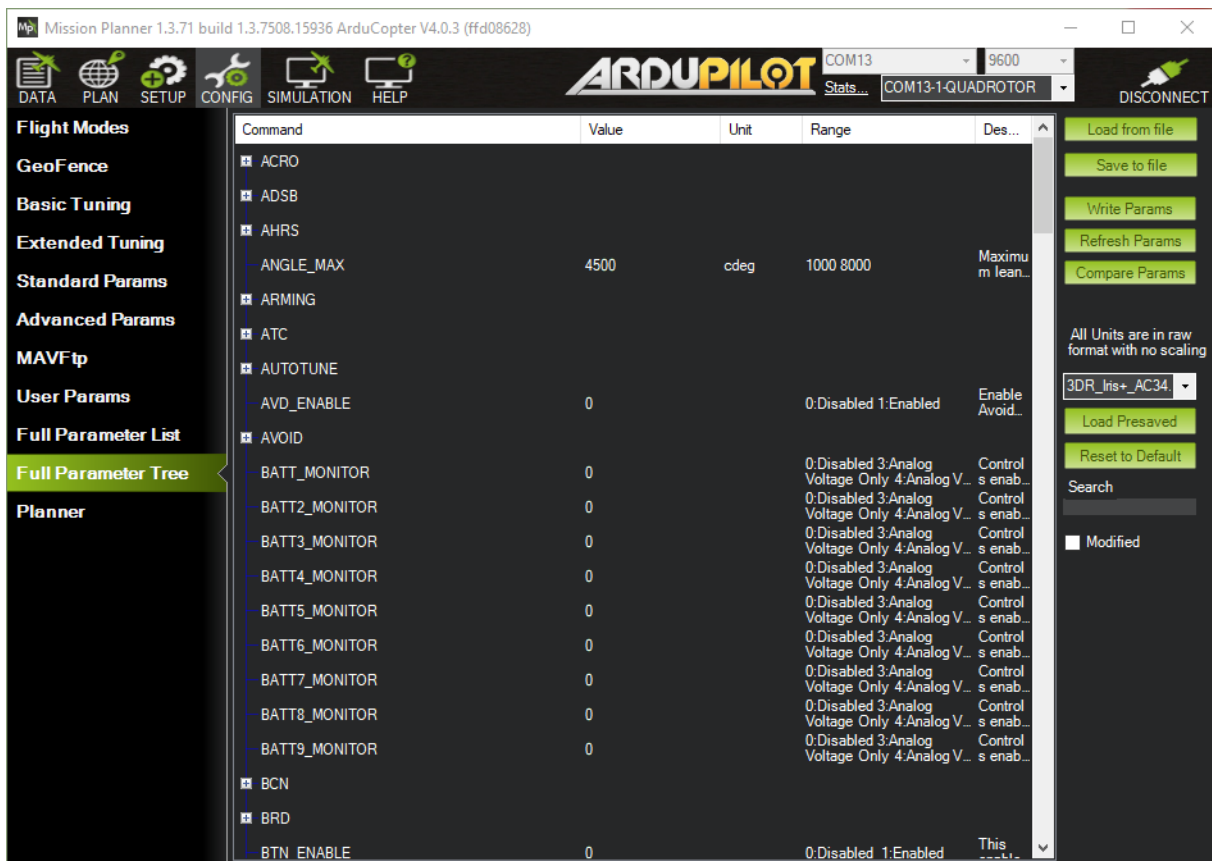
Mission Planner 1.3.71 build 1.3.7508.15936 ArduCopter V4.0.3 (ffd08628)

DATA PLAN SETUP CONFIG SIMULATION HELP

ARDUPILOT

COM13 9600
Stats... COM13-1-QUADROTOR

DISCONNECT

Flight Modes
GeoFence
Basic Tuning
Extended Tuning
Standard Params
Advanced Params
MAVFtp
User Params
Full Parameter List
Full Parameter Tree
Planner

| Command | Value | Unit | Range | Des... |
|---|---|---|---|---|
| ACRO | | | | |
| ADSB | | | | |
| AHRS | | | | |
| ANGLE_MAX | 4500 | cdeg | 1000 8000 | Maximum lean... |
| ARMING | | | | |
| ATC | | | | |
| AUTOTUNE | | | | |
| AVD_ENABLE | 0 | | 0:Disabled 1:Enabled | Enable Avoid... |
| AVOID | | | | |
| BATT_MONITOR | 0 | | 0:Disabled 3:Analog Voltage Only 4:Analog V... | Controls enab... |
| BATT2_MONITOR | 0 | | 0:Disabled 3:Analog Voltage Only 4:Analog V... | Controls enab... |
| BATT3_MONITOR | 0 | | 0:Disabled 3:Analog Voltage Only 4:Analog V... | Controls enab... |
| BATT4_MONITOR | 0 | | 0:Disabled 3:Analog Voltage Only 4:Analog V... | Controls enab... |
| BATT5_MONITOR | 0 | | 0:Disabled 3:Analog Voltage Only 4:Analog V... | Controls enab... |
| BATT6_MONITOR | 0 | | 0:Disabled 3:Analog Voltage Only 4:Analog V... | Controls enab... |
| BATT7_MONITOR | 0 | | 0:Disabled 3:Analog Voltage Only 4:Analog V... | Controls enab... |
| BATT8_MONITOR | 0 | | 0:Disabled 3:Analog Voltage Only 4:Analog V... | Controls enab... |
| BATT9_MONITOR | 0 | | 0:Disabled 3:Analog Voltage Only 4:Analog V... | Controls enab... |
| BCN | | | | |
| BRD | | | | |
| BTN_ENABLE | 0 | | 0:Disabled 1:Enabled | This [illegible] |

Load from file
Save to file
Write Params
Refresh Params
Compare Params
All Units are in raw format with no scaling
3DR_Iris+_AC34.
Load Presaved
Reset to Default
Search
Modified